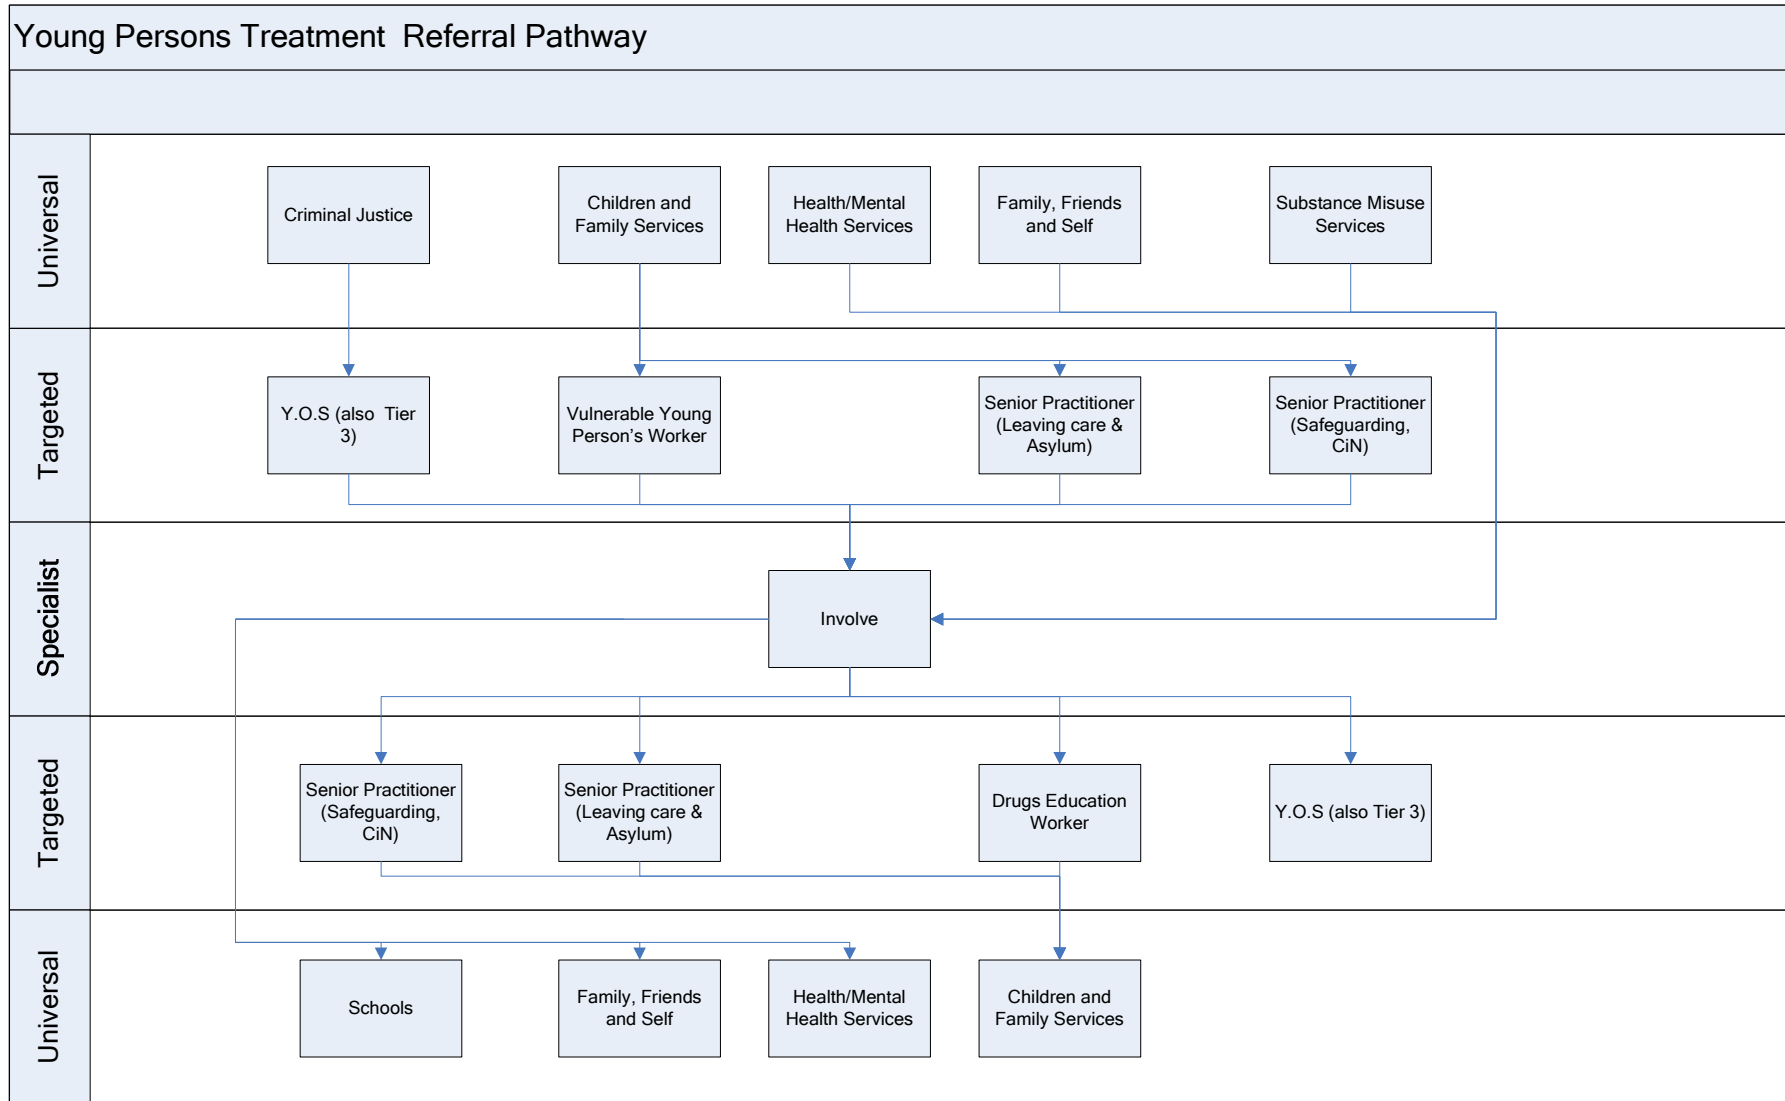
Young Persons Treatment Referral Pathway

Universal

Criminal Justice

Children and Family Services

Health/Mental Health Services

Family, Friends and Self

Substance Misuse Services

Targeted

Y.O.S (also Tier 3)

Vulnerable Young Person's Worker

Senior Practitioner (Leaving care & Asylum)

Senior Practitioner (Safeguarding, CiN)

Specialist

Involve

Targeted

Senior Practitioner (Safeguarding, CiN)

Senior Practitioner (Leaving care & Asylum)

Drugs Education Worker

Y.O.S (also Tier 3)

Universal

Schools

Family, Friends and Self

Health/Mental Health Services

Children and Family Services